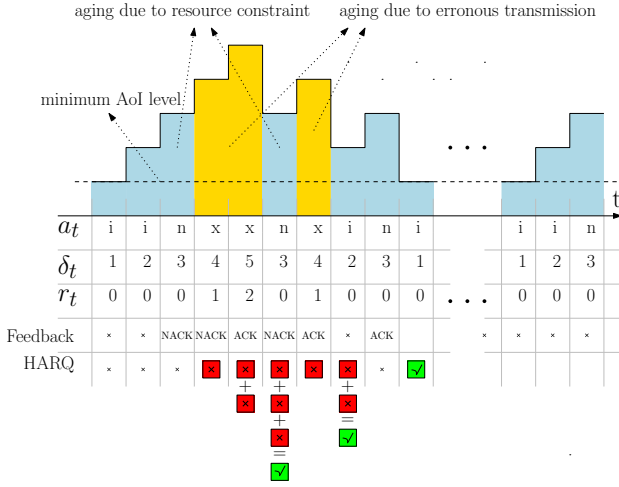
aging due to resource constraint

aging due to erronous transmission

minimum AoI level

t

| $a_t$ | i | i | n | x | x | n | x | i | n | i | | | i | i | n |
|---|---|---|---|---|---|---|---|---|---|---|---|---|---|---|---|
| $\delta_t$ | 1 | 2 | 3 | 4 | 5 | 3 | 4 | 2 | 3 | 1 | | | 1 | 2 | 3 |
| $r_t$ | 0 | 0 | 0 | 1 | 2 | 0 | 1 | 0 | 0 | 0 | . . . | | 0 | 0 | 0 |
| Feedback | × | × | NACK | NACK | ACK | NACK | ACK | × | ACK | | | × | × | × | × |
| HARQ | × | × | × | × | × | × | × | × | × | √ | | | | | |

+ × + × + × = √

+ × = √